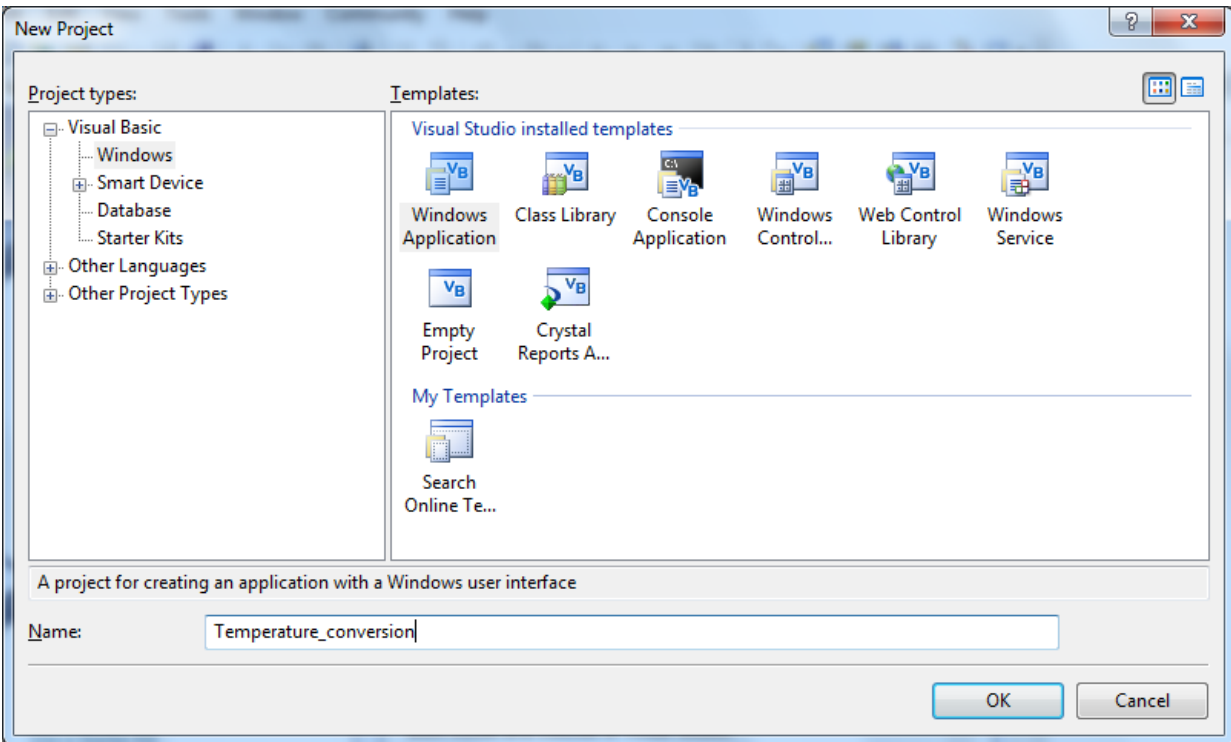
New Project

?

X

Project types:

Visual Basic
Windows
Smart Device
Database
Starter Kits
Other Languages
Other Project Types

Templates:

Visual Studio installed templates

Windows Application

Class Library

Console Application

Windows Control...

Web Control Library

Windows Service

Empty Project

Crystal Reports A...

My Templates

Search Online Te...

A project for creating an application with a Windows user interface

Name: Temperature_conversion

OK

Cancel